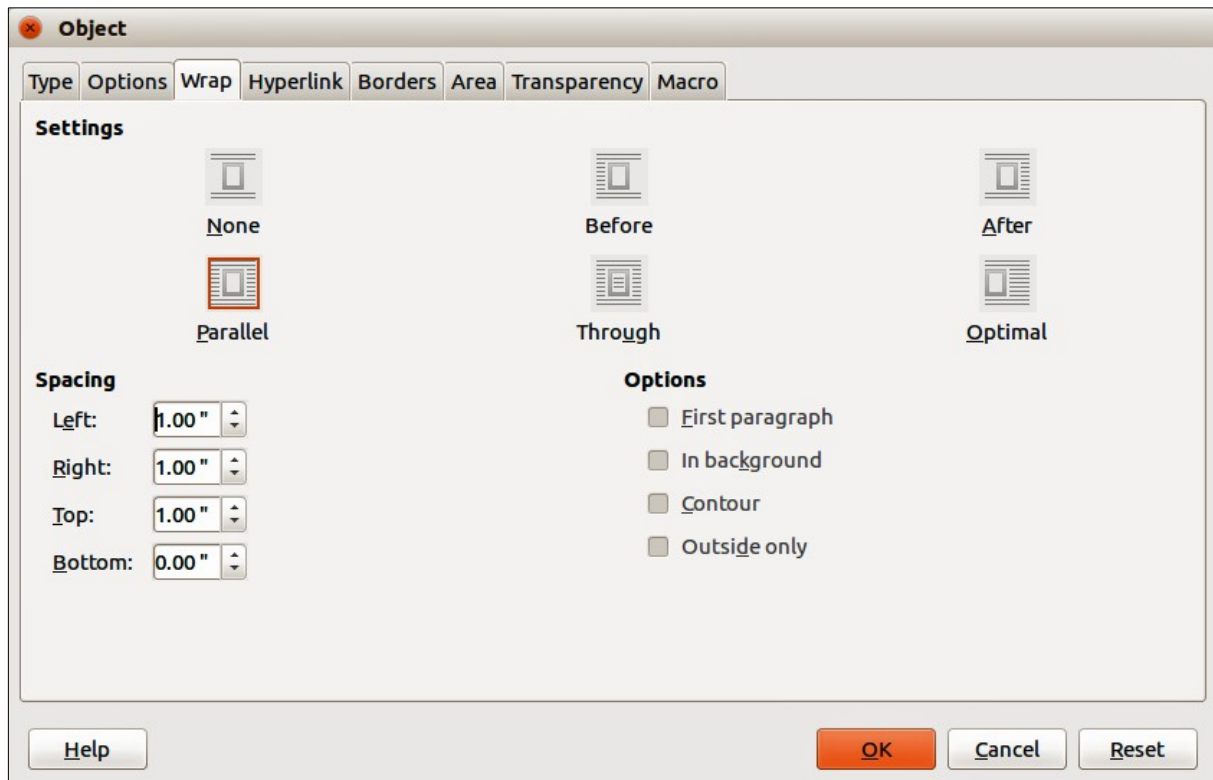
Object

Type Options Wrap Hyperlink Borders Area Transparency Macro

Settings

None Before After

Parallel Through Optimal

Spacing

Left: 1.00"

Right: 1.00"

Top: 1.00"

Bottom: 0.00"

Options

First paragraph

In background

Contour

Outside only

Help

OK Cancel Reset